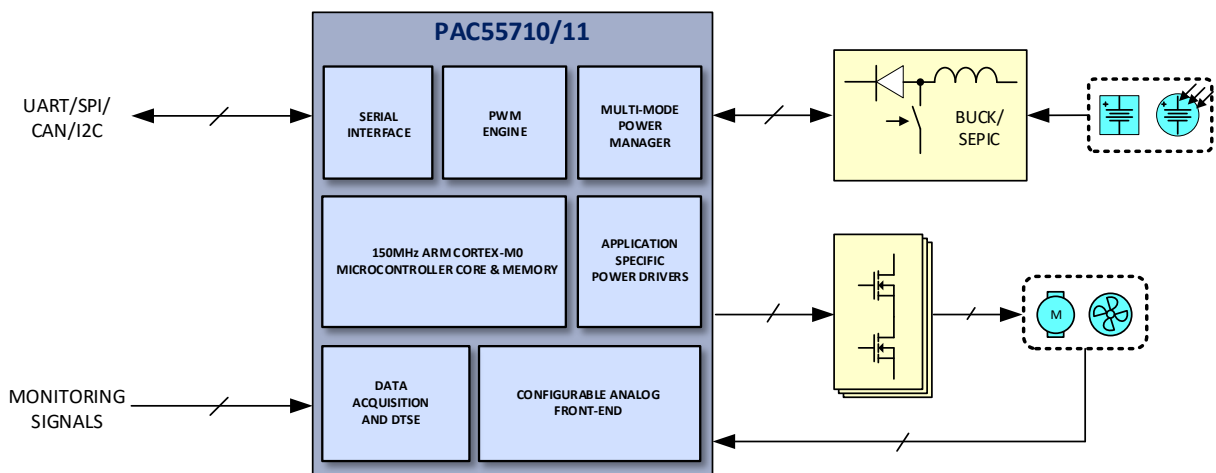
PAC55710/11

UART/SPI/
CAN/I2C

SERIAL
INTERFACE

PWM
ENGINE

MULTI-MODE
POWER
MANAGER

BUCK/
SEPIC

150MHz ARM CORTEX-M0
MICROCONTROLLER CORE & MEMORY

APPLICATION
SPECIFIC
POWER DRIVERS

M

MONITORING
SIGNALS

DATA
ACQUISITION
AND DTSE

CONFIGURABLE ANALOG
FRONT-END